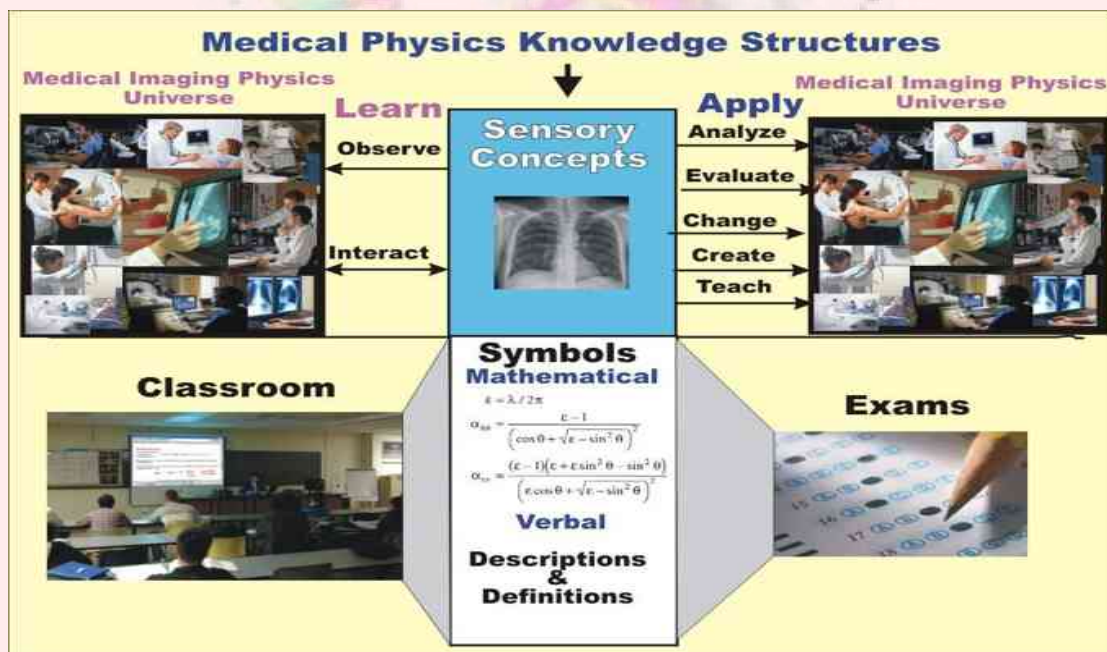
Medical Physics Knowledge Structures

Medical Imaging Physics Universe

Learn

Observe

Interact

Sensory Concepts

Apply

Analyze

Evaluate

Change

Create

Teach

Medical Imaging Physics Universe

Classroom

Symbols

Mathematical

$\varepsilon = \lambda / 2\pi$

$\alpha_{hh} = \frac{\varepsilon - 1}{\left(\cos\theta + \sqrt{\varepsilon - \sin^2\theta}\right)^2}$

$\alpha_{vv} = \frac{(\varepsilon - 1)\left(\varepsilon + \varepsilon\sin^2\theta - \sin^2\theta\right)}{\left(\varepsilon\cos\theta + \sqrt{\varepsilon - \sin^2\theta}\right)^2}$

Verbal

Descriptions & Definitions

Exams

15

16

17